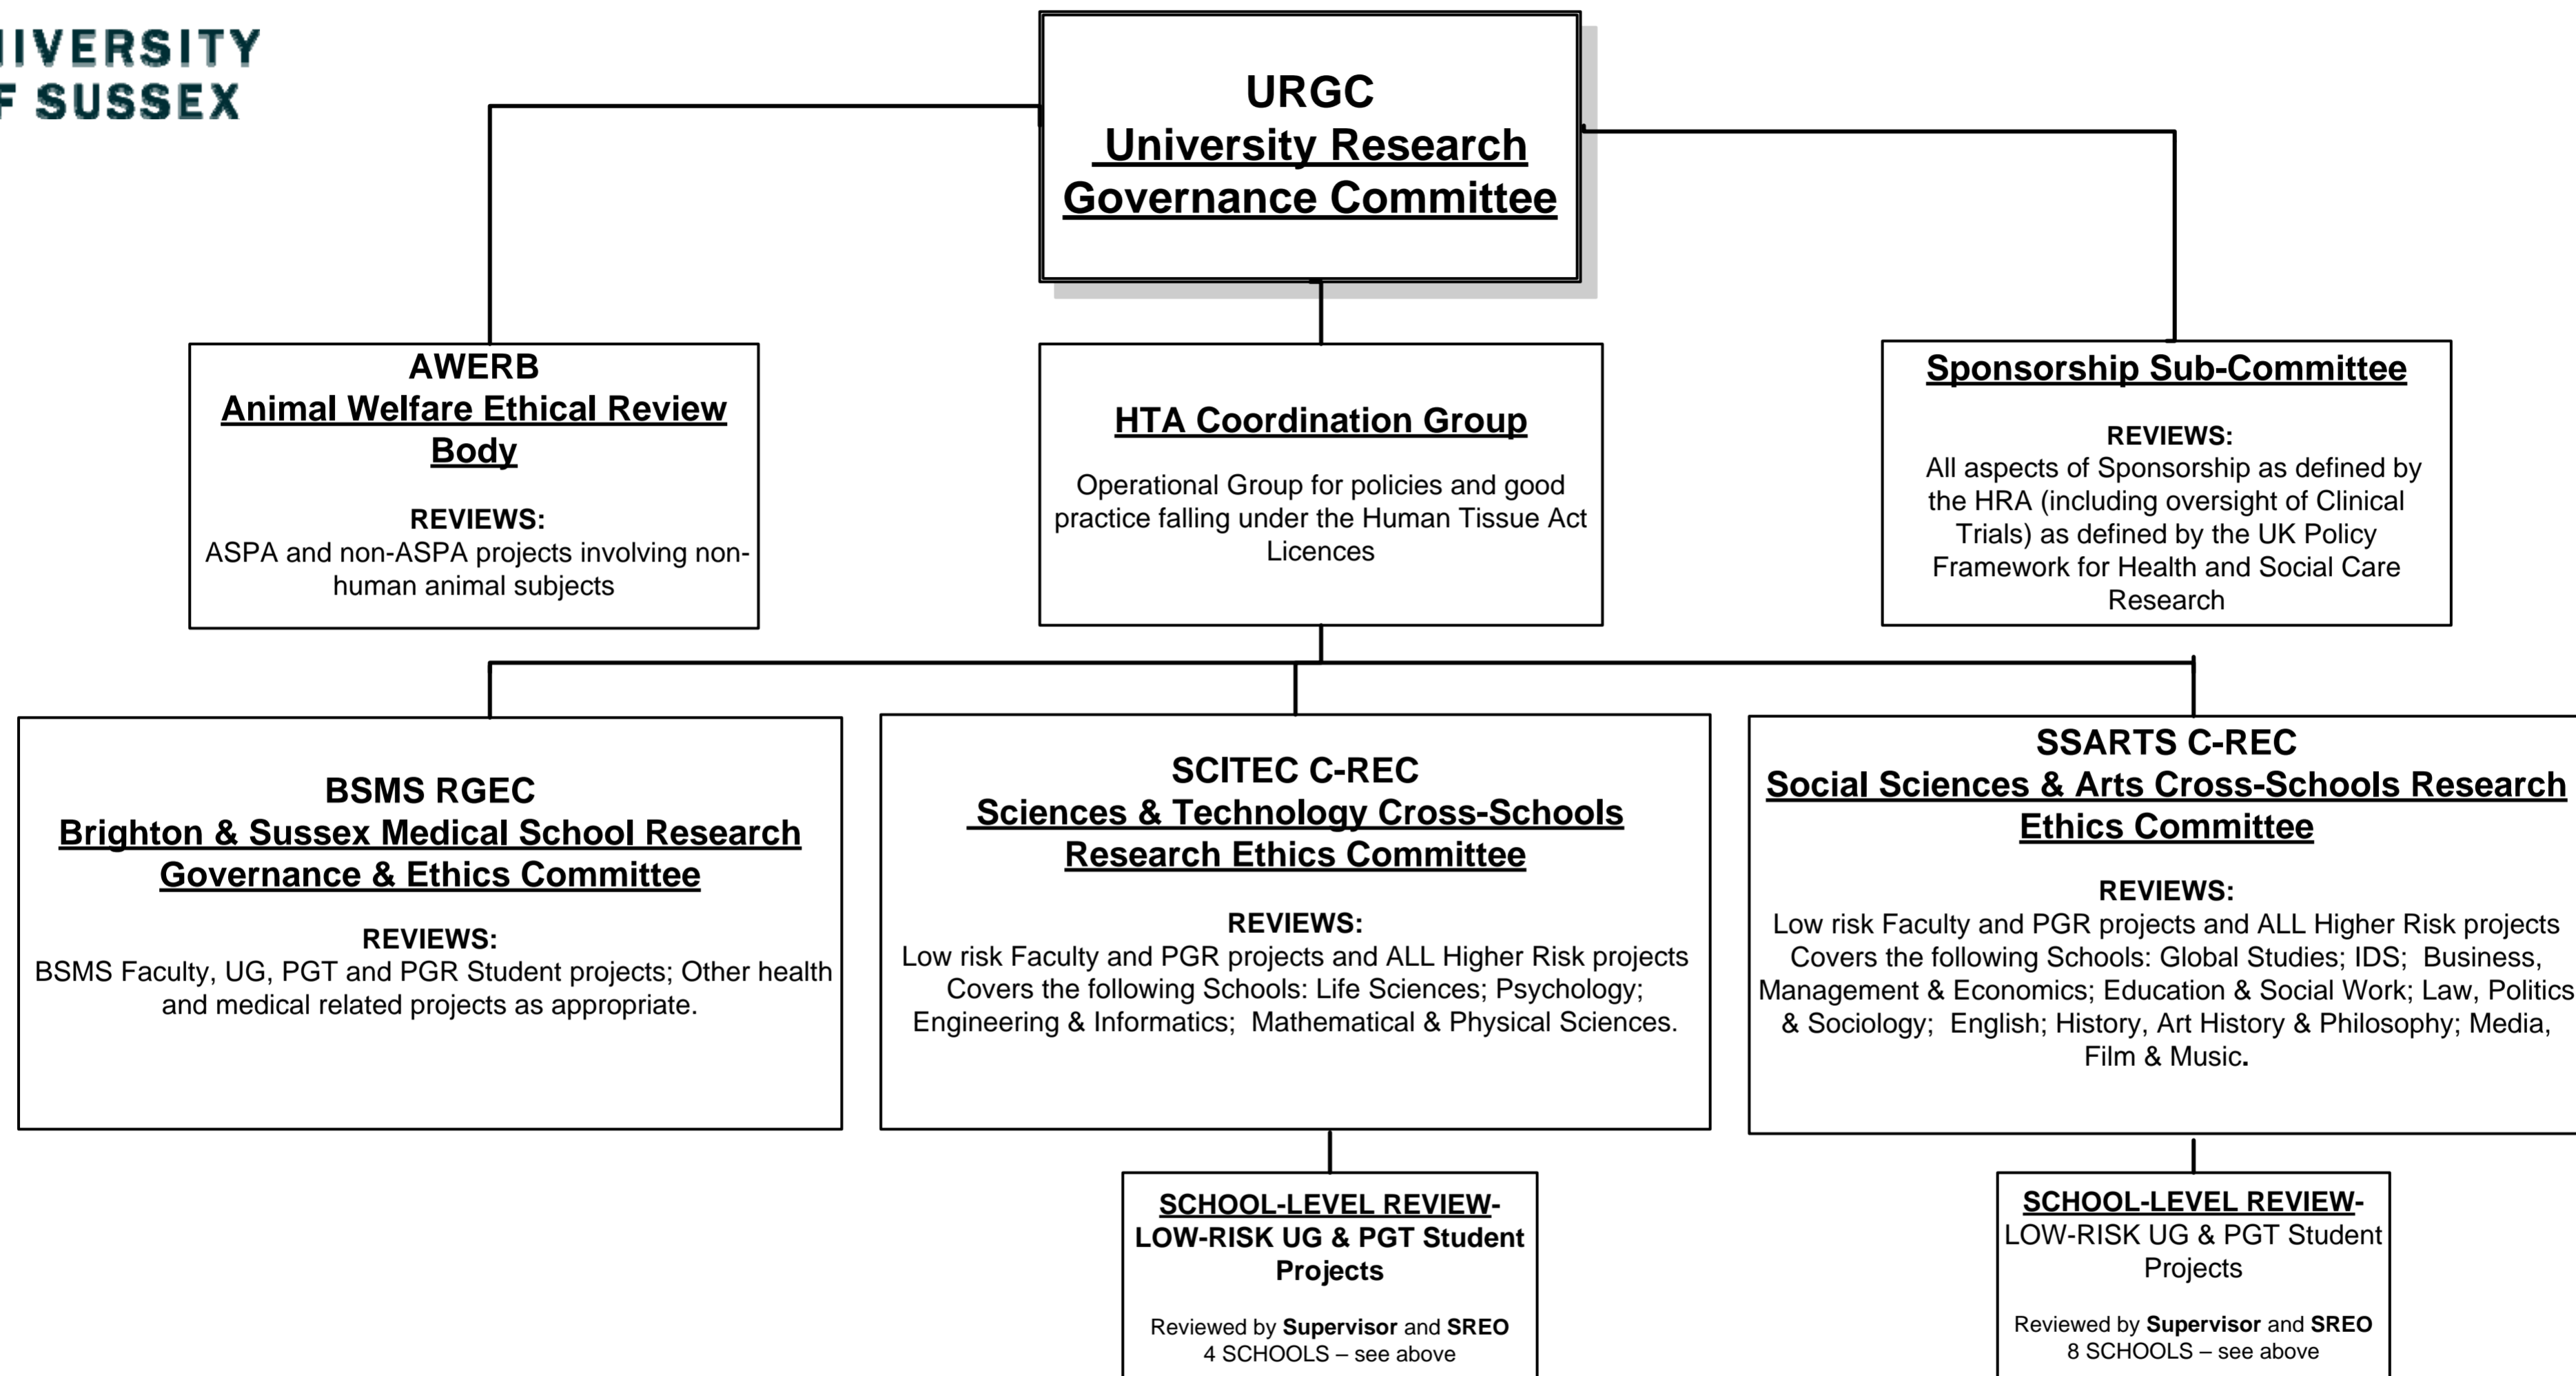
IIVERSITY
F SUSSEX

URGC
University Research Governance Committee

AWERB
Animal Welfare Ethical Review Body

REVIEWS:
ASPA and non-ASPA projects involving non-human animal subjects

HTA Coordination Group

Operational Group for policies and good practice falling under the Human Tissue Act Licences

Sponsorship Sub-Committee

REVIEWS:
All aspects of Sponsorship as defined by the HRA (including oversight of Clinical Trials) as defined by the UK Policy Framework for Health and Social Care Research

BSMS RGEC
Brighton & Sussex Medical School Research Governance & Ethics Committee

REVIEWS:
BSMS Faculty, UG, PGT and PGR Student projects; Other health and medical related projects as appropriate.

SCITEC C-REC
Sciences & Technology Cross-Schools Research Ethics Committee

REVIEWS:
Low risk Faculty and PGR projects and ALL Higher Risk projects
Covers the following Schools: Life Sciences; Psychology; Engineering & Informatics; Mathematical & Physical Sciences.

SSARTS C-REC
Social Sciences & Arts Cross-Schools Research Ethics Committee

REVIEWS:
Low risk Faculty and PGR projects and ALL Higher Risk projects
Covers the following Schools: Global Studies; IDS; Business, Management & Economics; Education & Social Work; Law, Politics & Sociology; English; History, Art History & Philosophy; Media, Film & Music.

SCHOOL-LEVEL REVIEW-
LOW-RISK UG & PGT Student Projects

Reviewed by Supervisor and SREO
4 SCHOOLS – see above

SCHOOL-LEVEL REVIEW-
LOW-RISK UG & PGT Student Projects

Reviewed by Supervisor and SREO
8 SCHOOLS – see above